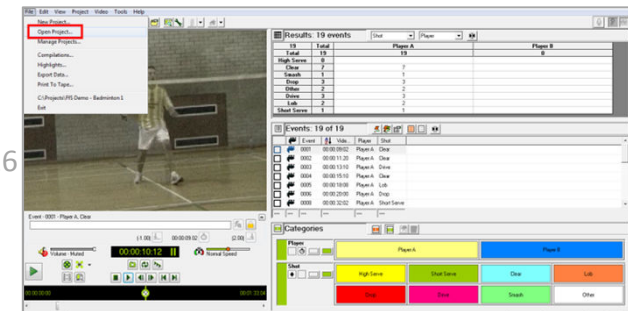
File Edit View Project Video Tools Help

New Project...
Open Project...
Manage Projects...
Compilations...
Highlights...
Export Data...
Print To Tape...
C:\Projects\PS Demo - Badminton 1
Exit

6

Results: 19 events

Shot | Player

| 19 | Total | Player A | Player B |
|---|---|---|---|
| Total | 19 | 19 | 0 |
| High Serve | 0 | | |
| Clear | 7 | 7 | |
| Smash | 1 | 1 | |
| Drop | 3 | 3 | |
| Other | 2 | 2 | |
| Drive | 3 | 3 | |
| Lob | 2 | 2 | |
| Short Serve | 1 | 1 | |

Events: 19 of 19

| Event | Video | Player | Shot |
|---|---|---|---|
| 0001 | 00:00:09:02 | Player A | Clear |
| 0002 | 00:00:11:20 | Player A | Clear |
| 0003 | 00:00:13:10 | Player A | Drive |
| 0004 | 00:00:15:10 | Player A | Drive |
| 0005 | 00:00:18:06 | Player A | Lob |
| 0006 | 00:00:29:00 | Player A | Drop |
| 0008 | 00:00:32:02 | Player A | Short Serve |

Categories

Player
Player A
Player B

Shot
High Serve
Short Serve
Clear
Lob
Drop
Drive
Smash
Other

Event - 0001 - Player A, Clear
(1.00) 00:00:09:02 (2.00)
Volume - Muted
00:00:10:12
Normal Speed
00:00:00:00
00:01:33:04